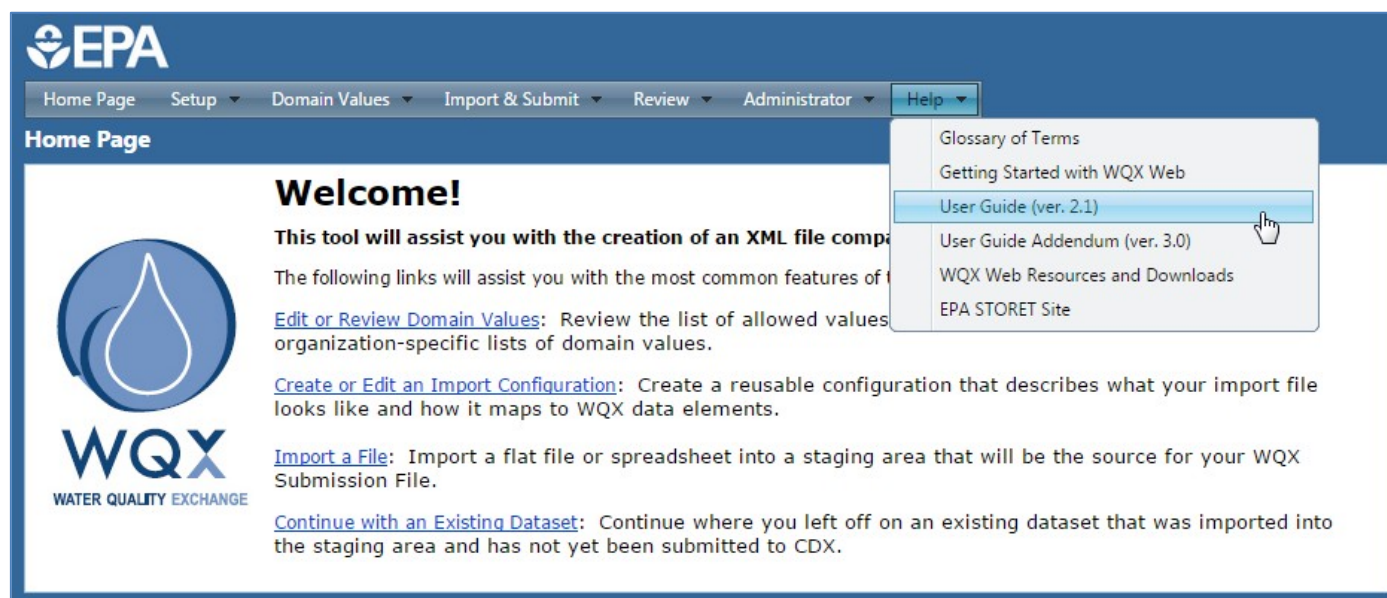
EPA

Home Page Setup ▾ Domain Values ▾ Import & Submit ▾ Review ▾ Administrator ▾ Help ▾

Home Page

Glossary of Terms
Getting Started with WQX Web
User Guide (ver. 2.1)
User Guide Addendum (ver. 3.0)
WQX Web Resources and Downloads
EPA STORET Site

WQX
WATER QUALITY EXCHANGE

Welcome!

This tool will assist you with the creation of an XML file compa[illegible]

The following links will assist you with the most common features of t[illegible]

Edit or Review Domain Values: Review the list of allowed values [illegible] organization-specific lists of domain values.

Create or Edit an Import Configuration: Create a reusable configuration that describes what your import file looks like and how it maps to WQX data elements.

Import a File: Import a flat file or spreadsheet into a staging area that will be the source for your WQX Submission File.

Continue with an Existing Dataset: Continue where you left off on an existing dataset that was imported into the staging area and has not yet been submitted to CDX.